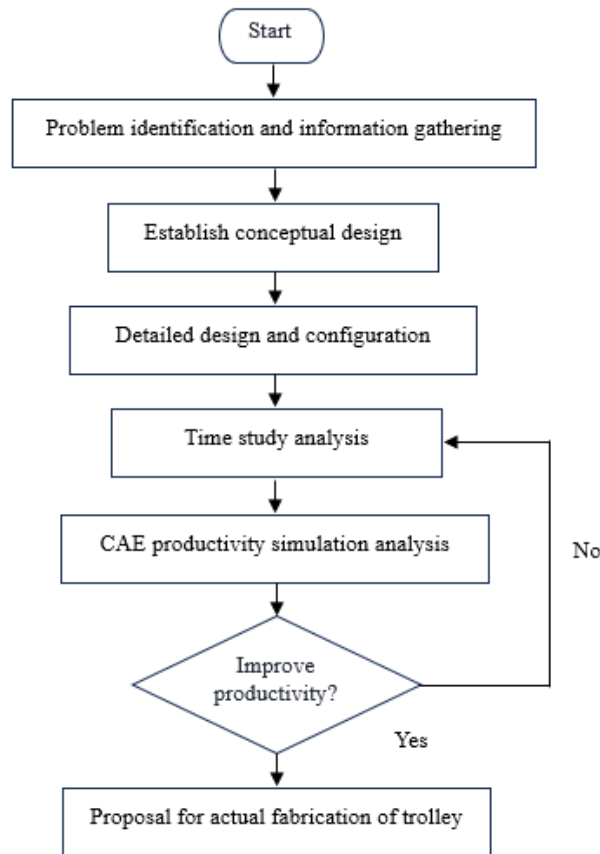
Start

Problem identification and information gathering

Establish conceptual design

Detailed design and configuration

Time study analysis

CAE productivity simulation analysis

No

Improve productivity?

Yes

Proposal for actual fabrication of trolley